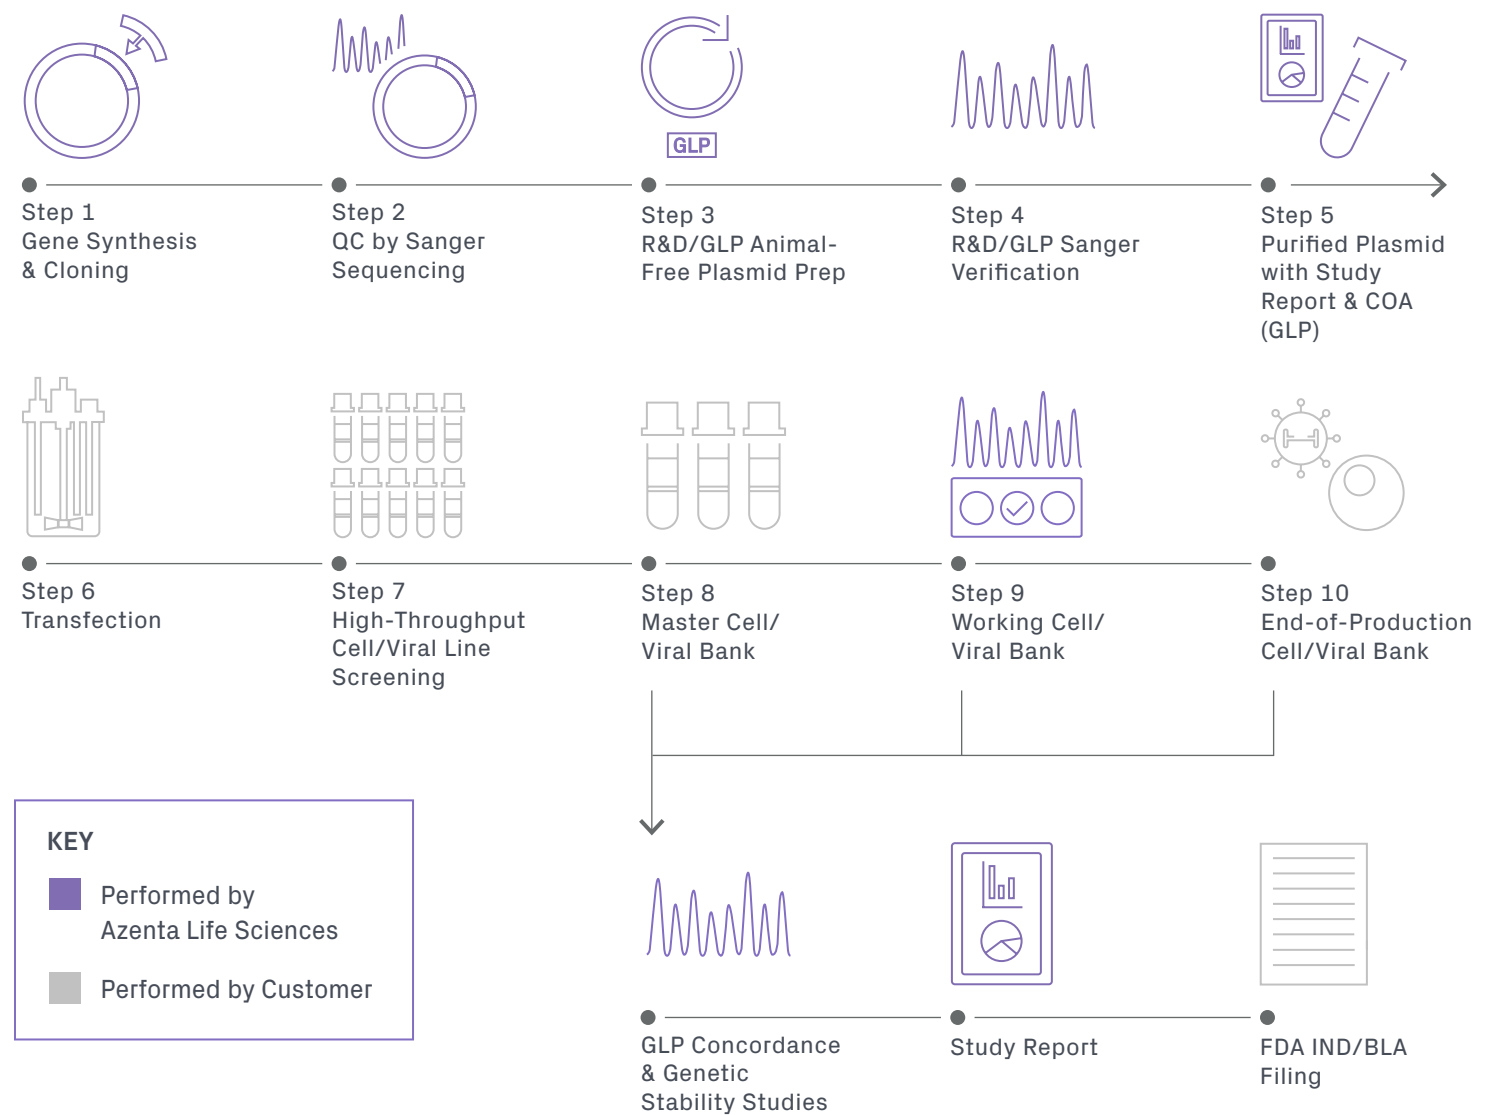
GLP

Step 1
Gene Synthesis & Cloning

Step 2
QC by Sanger Sequencing

Step 3
R&D/GLP Animal-Free Plasmid Prep

Step 4
R&D/GLP Sanger Verification

Step 5
Purified Plasmid with Study Report & COA (GLP)

Step 6
Transfection

Step 7
High-Throughput Cell/Viral Line Screening

Step 8
Master Cell/ Viral Bank

Step 9
Working Cell/ Viral Bank

Step 10
End-of-Production Cell/Viral Bank

KEY

Performed by Azenta Life Sciences

Performed by Customer

GLP Concordance & Genetic Stability Studies

Study Report

FDA IND/BLA Filing